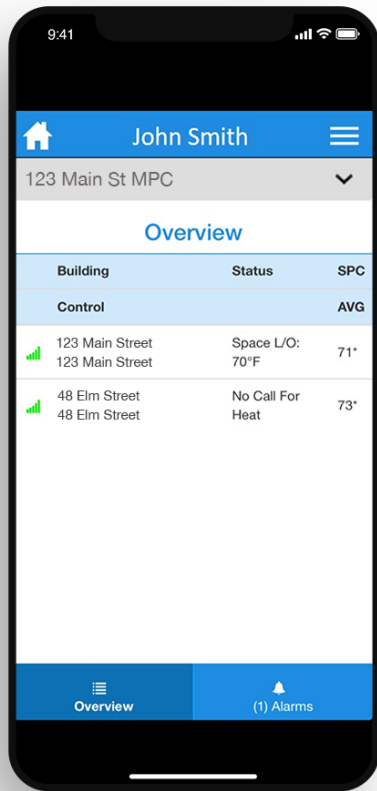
9:41

John Smith

123 Main St MPC

Overview

| Building | Status | SPC |
|---|---|---|
| Control | | AVG |
| 123 Main Street 123 Main Street | Space L/O: 70°F | 71* |
| 48 Elm Street 48 Elm Street | No Call For Heat | 73* |

Overview

(1) Alarms